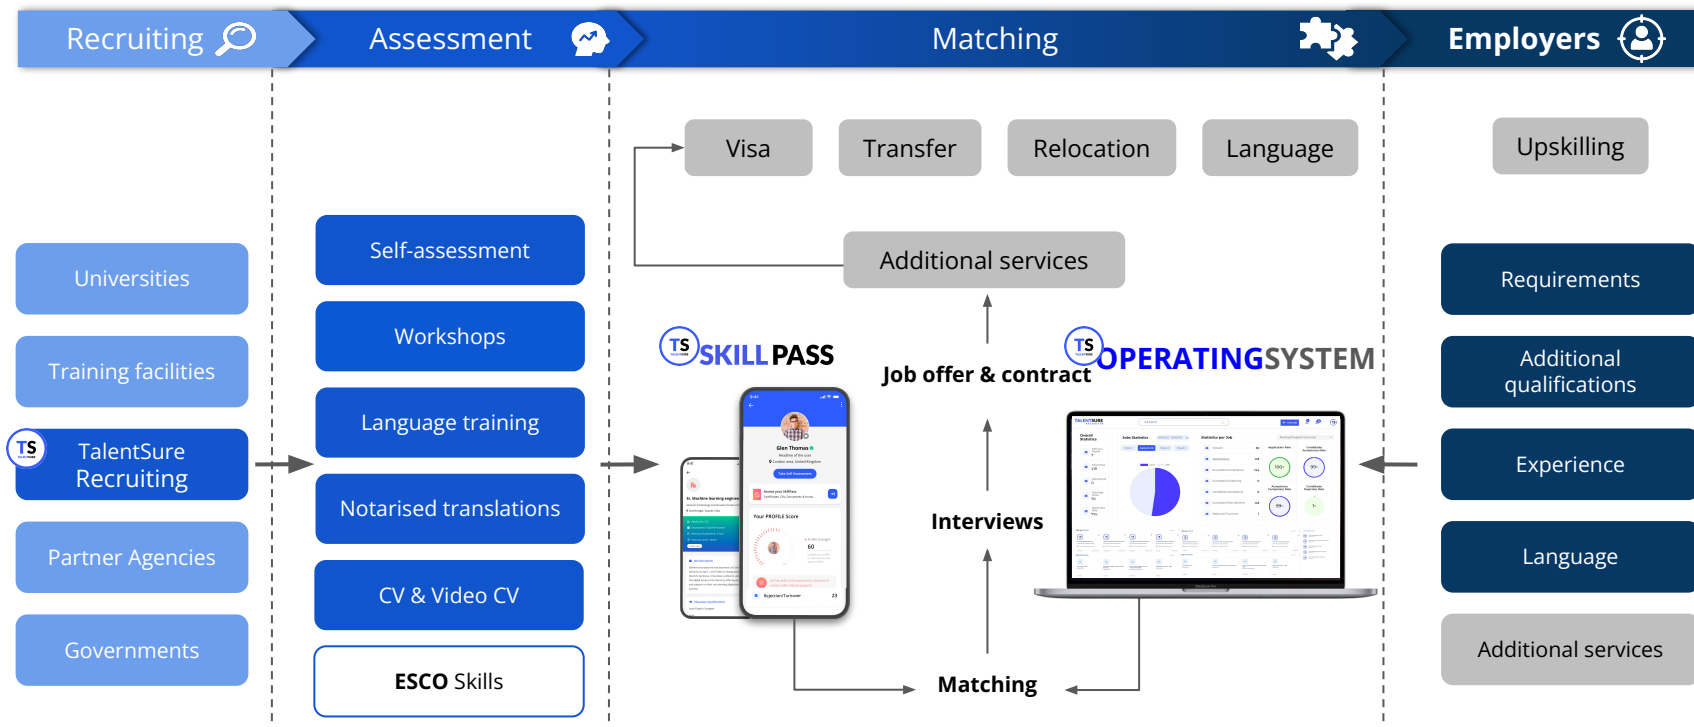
Recruiting Assessment Matching Employers

Visa Transfer Relocation Language

Upskilling

Additional services

Universities

Training facilities

TS TalentSure Recruiting

Partner Agencies

Governments

Self-assessment

Workshops

Language training

Notarised translations

CV & Video CV

ESCO Skills

TS SKILLPASS

Job offer & contract

TS OPERATINGSYSTEM

Interviews

Matching

Requirements

Additional qualifications

Experience

Language

Additional services